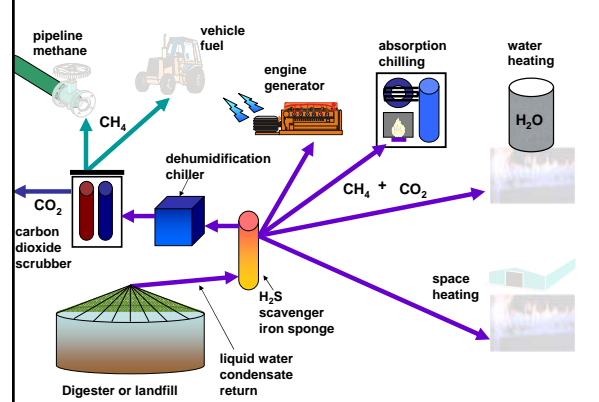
pipeline methane

vehicle fuel

engine generator

absorption chilling

water heating

$H_2O$

$CH_4$

dehumidification chiller

$CH_4$ + $CO_2$

$CO_2$

carbon dioxide scrubber

space heating

$H_2S$ scavenger iron sponge

liquid water condensate return

Digester or landfill